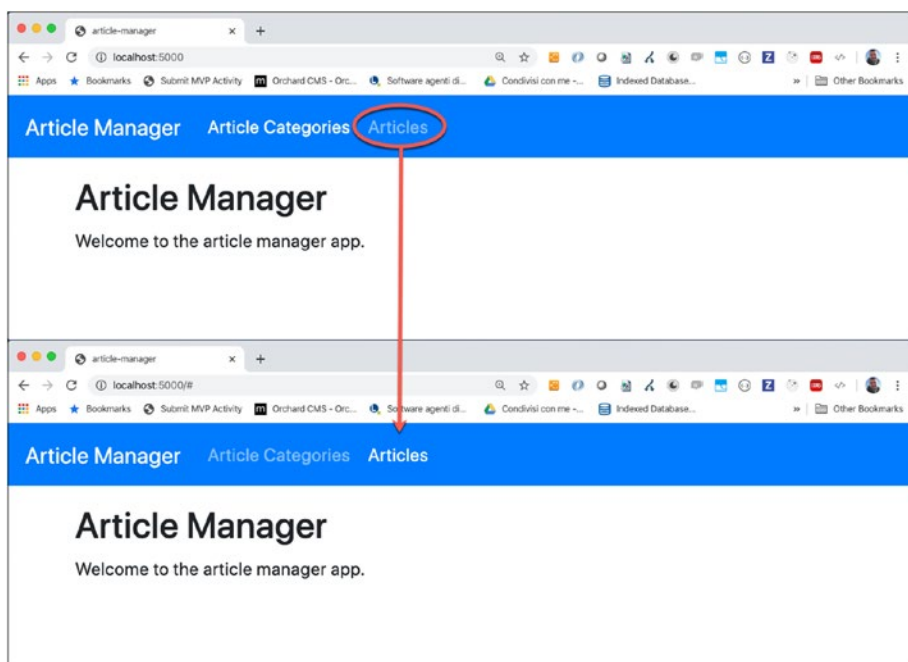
article-manager ×

localhost:5000

Apps Bookmarks Submit MVP Activity Orchard CMS - Orc... Software agenti di... Condivisi con me -... Indexed Database... » Other Bookmarks

Article Manager Article Categories Articles

Article Manager

Welcome to the article manager app.

article-manager ×

localhost:5000/#

Apps Bookmarks Submit MVP Activity Orchard CMS - Orc... Software agenti di... Condivisi con me -... Indexed Database... » Other Bookmarks

Article Manager Article Categories Articles

Article Manager

Welcome to the article manager app.